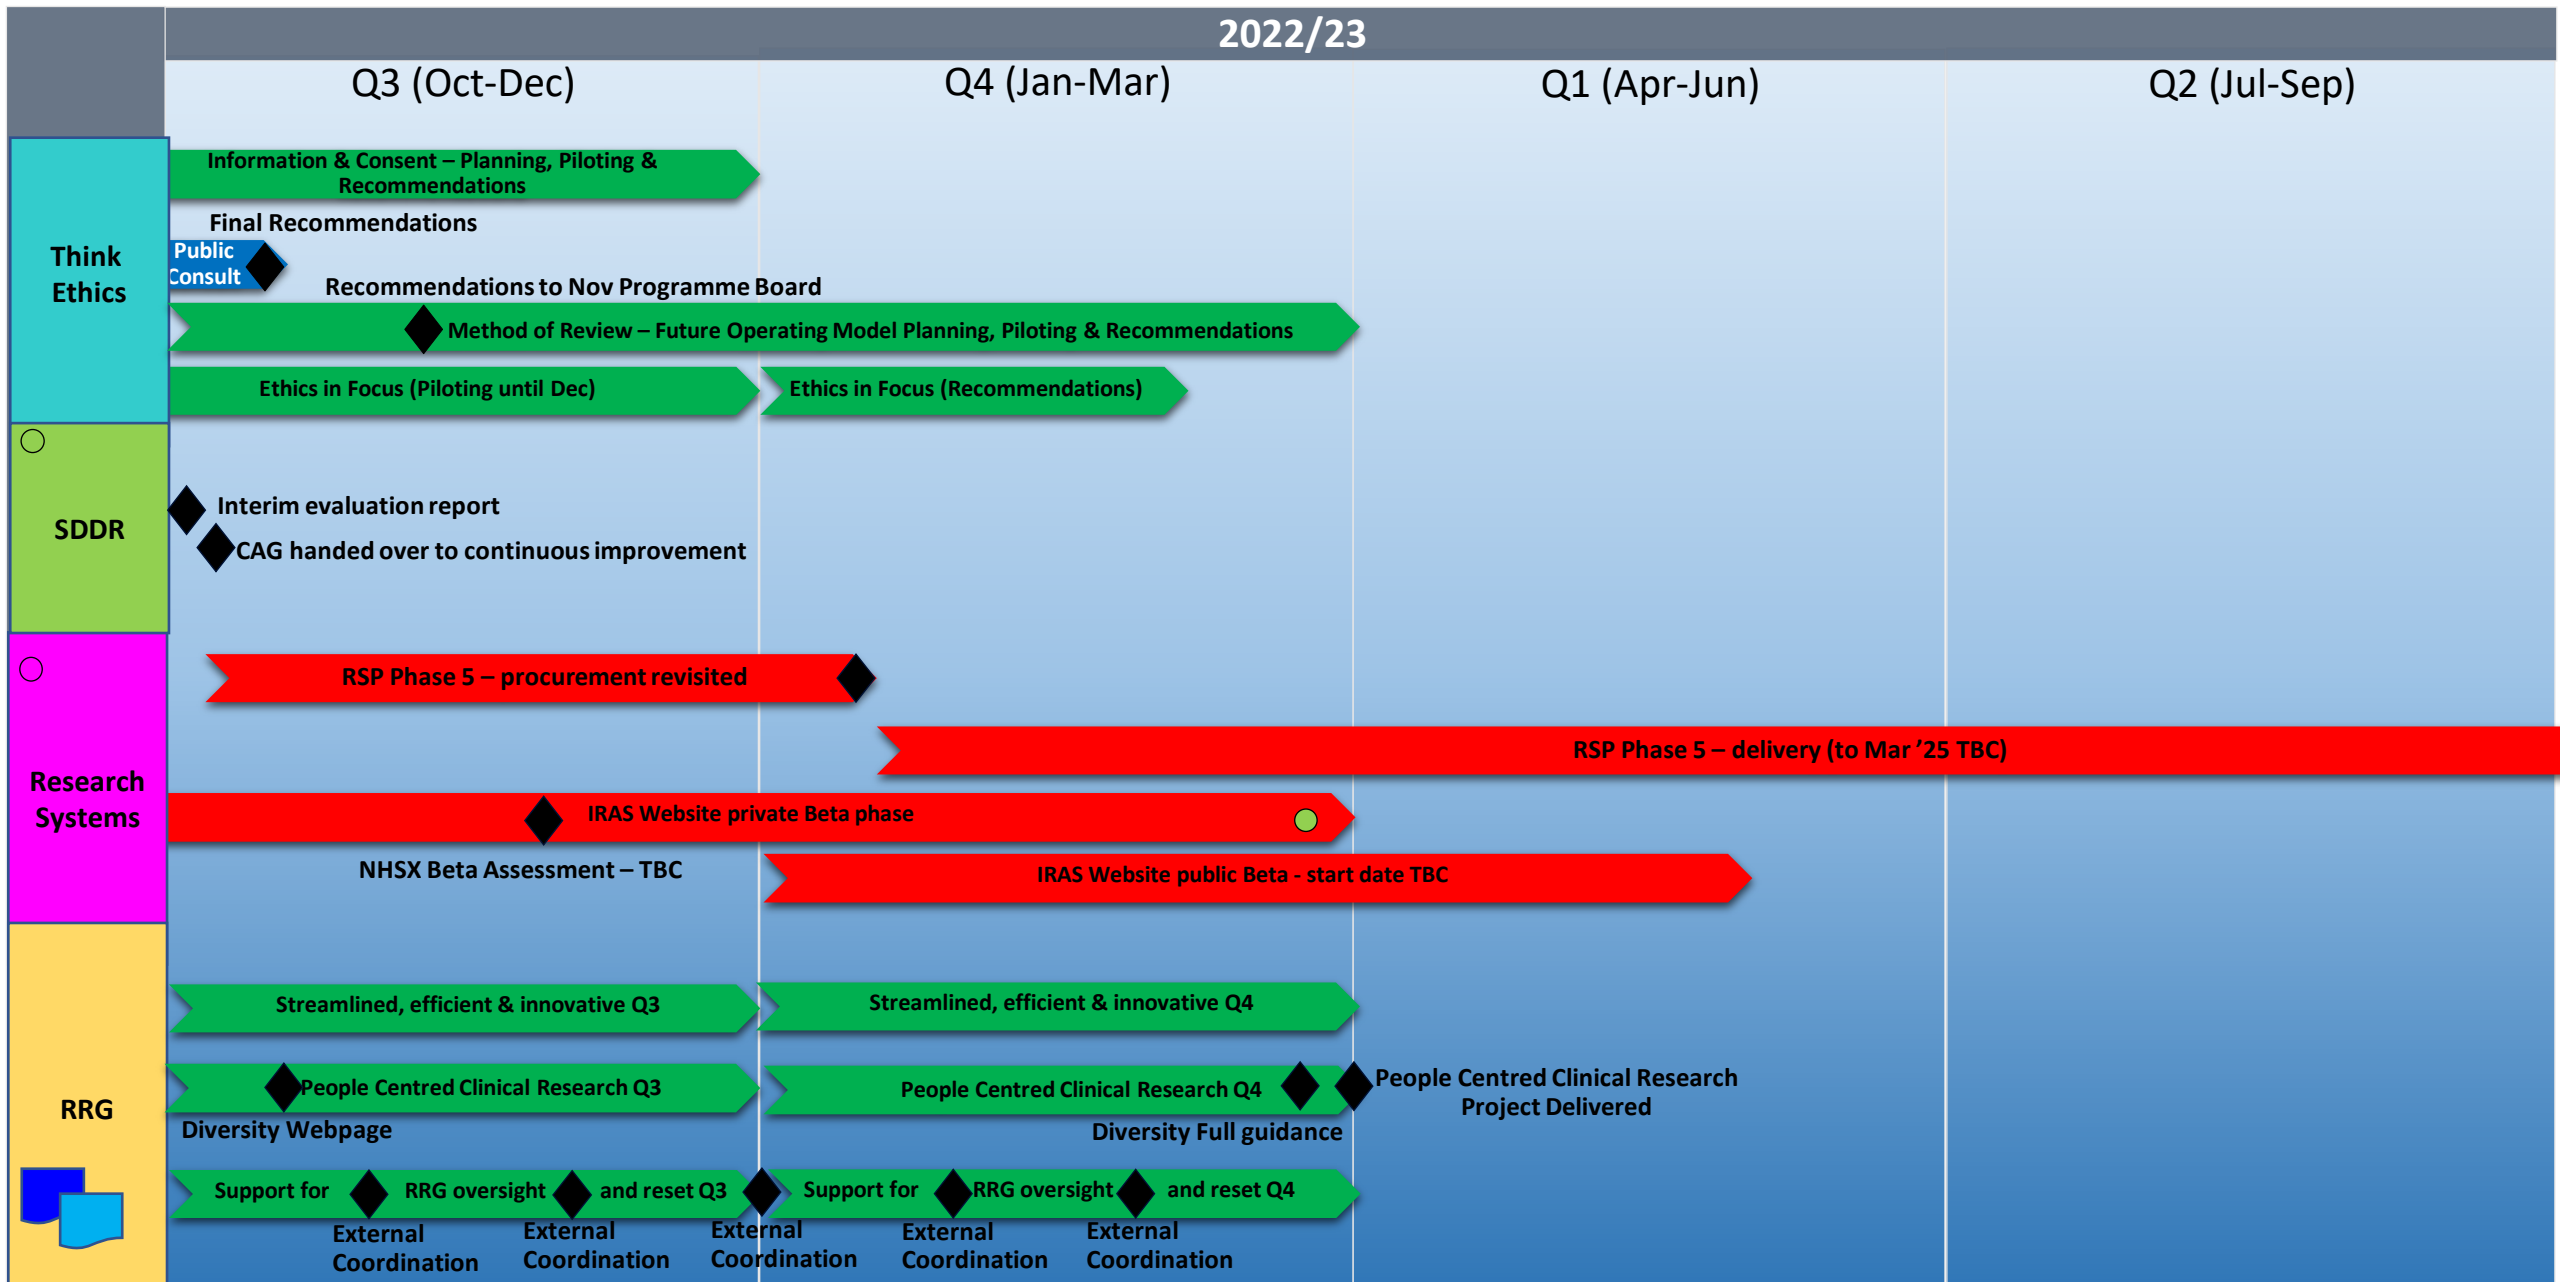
2022/23

Q3 (Oct-Dec)

Q4 (Jan-Mar)

Q1 (Apr-Jun)

Q2 (Jul-Sep)

Think Ethics

Information & Consent – Planning, Piloting & Recommendations

Final Recommendations

Public Consult

Recommendations to Nov Programme Board

Method of Review – Future Operating Model Planning, Piloting & Recommendations

Ethics in Focus (Piloting until Dec)

Ethics in Focus (Recommendations)

SDDR

Interim evaluation report

CAG handed over to continuous improvement

Research Systems

RSP Phase 5 – procurement revisited

RSP Phase 5 – delivery (to Mar '25 TBC)

IRAS Website private Beta phase

NHSX Beta Assessment – TBC

IRAS Website public Beta - start date TBC

RRG

Streamlined, efficient & innovative Q3

Streamlined, efficient & innovative Q4

People Centred Clinical Research Q3

People Centred Clinical Research Q4

People Centred Clinical Research Project Delivered

Diversity Webpage

Diversity Full guidance

Support for RRG oversight and reset Q3

Support for RRG oversight and reset Q4

External Coordination

External Coordination

External Coordination

External Coordination

External Coordination